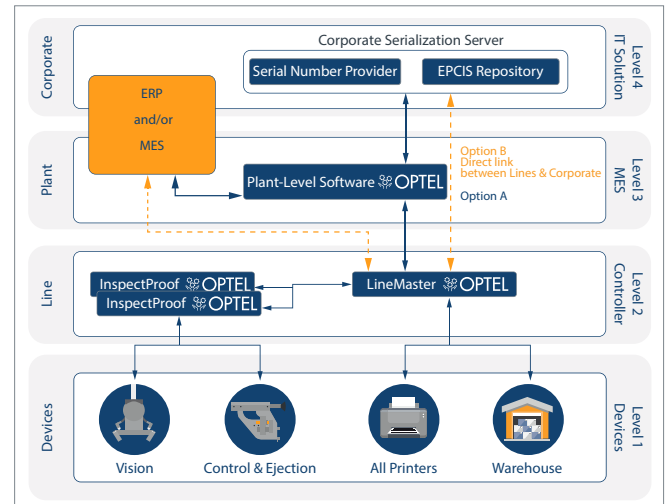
Corporate

Corporate Serialization Server

Serial Number Provider

EPCIS Repository

Level 4 IT Solution

ERP and/or MES

Plant

Plant-Level Software OPTEL

Option B Direct link between Lines & Corporate

Option A

Level 3 MES

Line

InspectProof OPTEL

InspectProof OPTEL

LineMaster OPTEL

Level 2 Controller

Devices

Vision

Control & Ejection

All Printers

Warehouse

Level 1 Devices